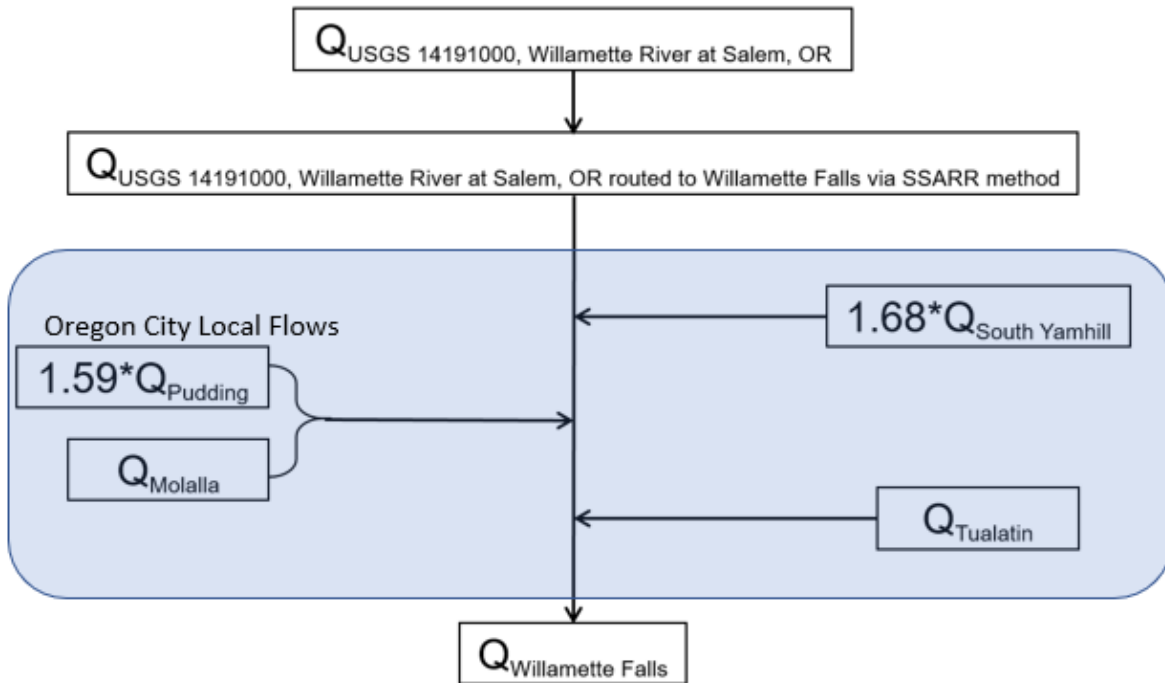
$Q_{\text{USGS 14191000, Willamette River at Salem, OR}}$

$Q_{\text{USGS 14191000, Willamette River at Salem, OR routed to Willamette Falls via SSARR method}}$

$1.68*Q_{\text{South Yamhill}}$

Oregon City Local Flows

$1.59*Q_{\text{Pudding}}$

$Q_{\text{Molalla}}$

$Q_{\text{Tualatin}}$

$Q_{\text{Willamette Falls}}$